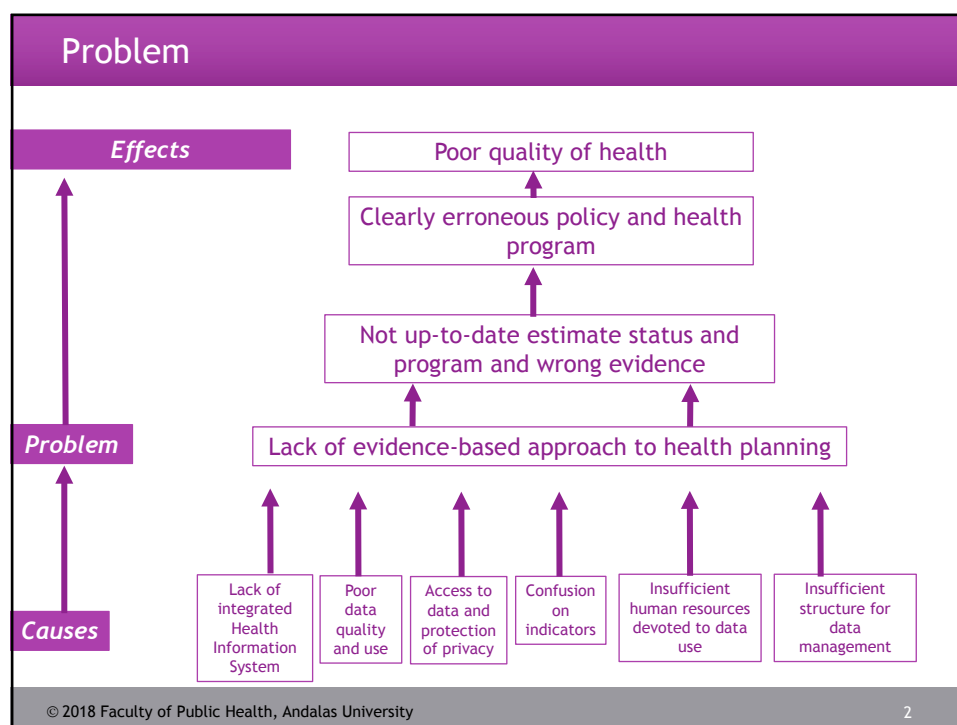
Problem

Effects

Poor quality of health

Clearly erroneous policy and health program

Not up-to-date estimate status and program and wrong evidence

Problem

Lack of evidence-based approach to health planning

Causes

Lack of integrated Health Information System

Poor data quality and use

Access to data and protection of privacy

Confusion on indicators

Insufficient human resources devoted to data use

Insufficient structure for data management

© 2018 Faculty of Public Health, Andalas University

2